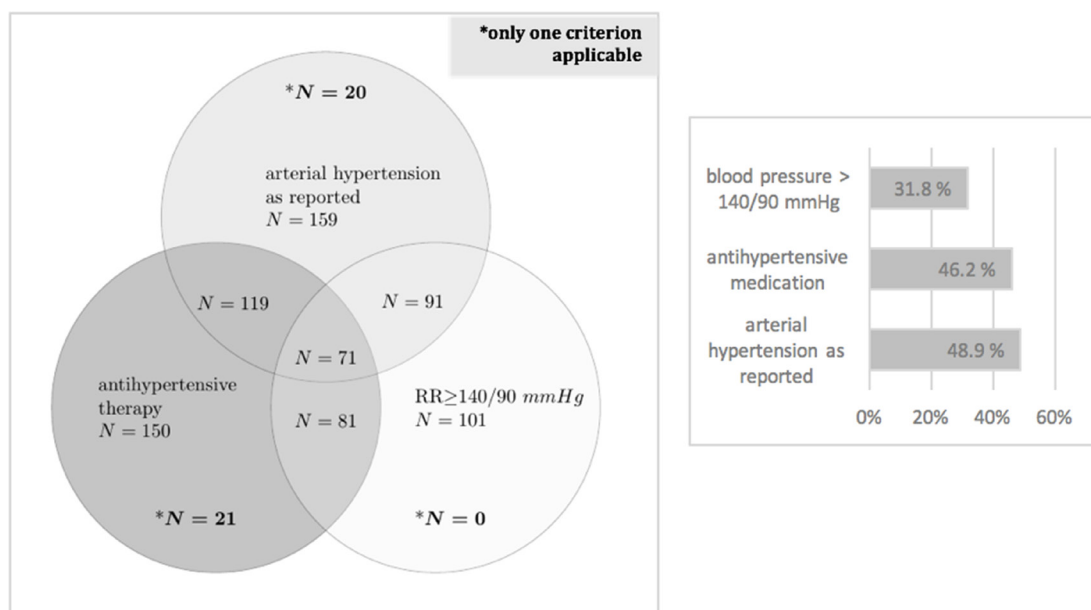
*only one criterion applicable

$^*N = 20$

arterial hypertension as reported
$N = 159$

$N = 119$

$N = 91$

$N = 71$

antihypertensive therapy
$N = 150$

$N = 81$

RR$\geq$140/90 $mmHg$
$N = 101$

$^*N = 21$

$^*N = 0$

blood pressure > 140/90 mmHg
31.8 %

antihypertensive medication
46.2 %

arterial hypertension as reported
48.9 %

0% 20% 40% 60%